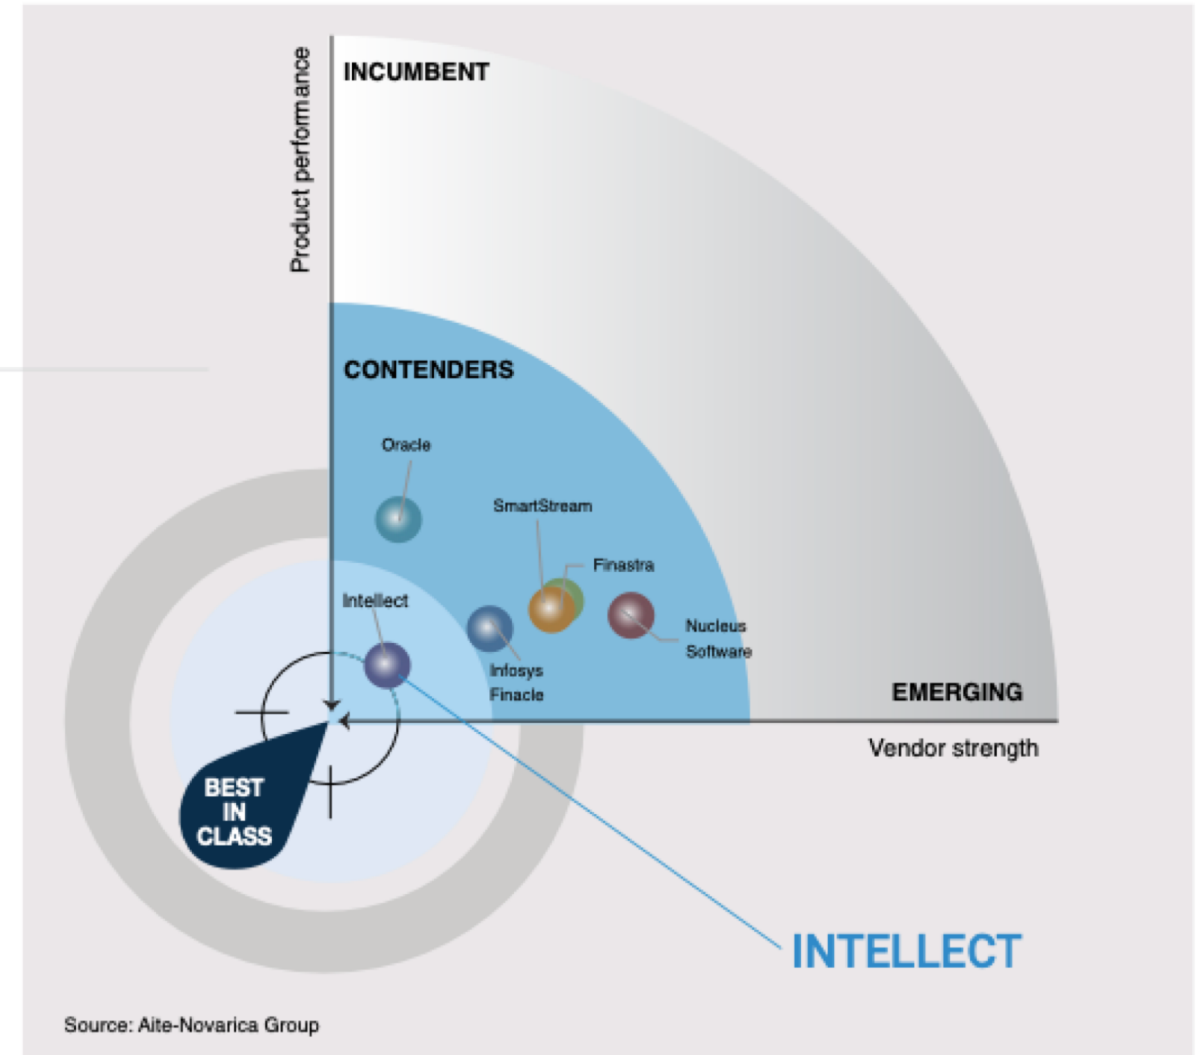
Product performance

INCUMBENT

CONTENDERS

Oracle

SmartStream

Finastra

Intellect

Nucleus Software

Infosys Finacle

EMERGING

Vendor strength

BEST IN CLASS

INTELLECT

Source: Aite-Novarica Group